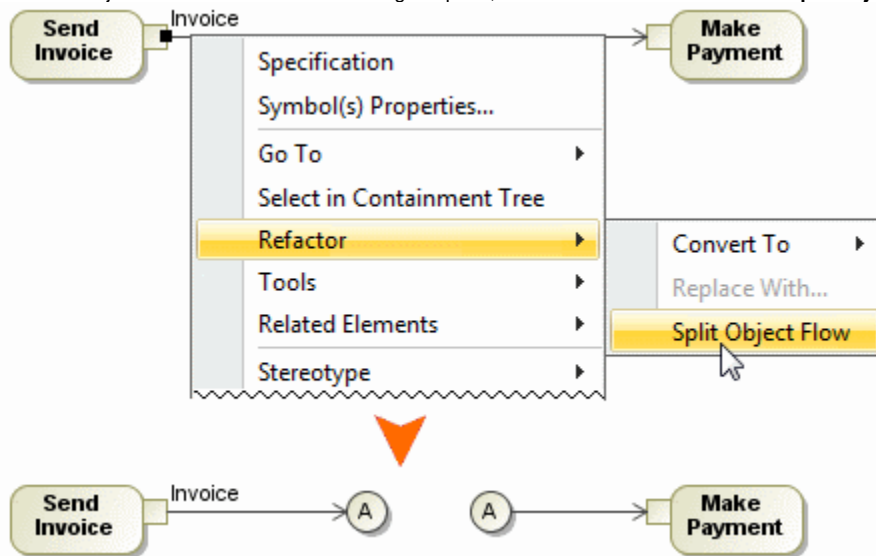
Send Invoice

Invoice

Make Payment

Specification
Symbol(s) Properties...
Go To
Select in Containment Tree
Refactor
Tools
Related Elements
Stereotype

Convert To
Replace With...
Split Object Flow

Send Invoice

Invoice

A

A

Make Payment